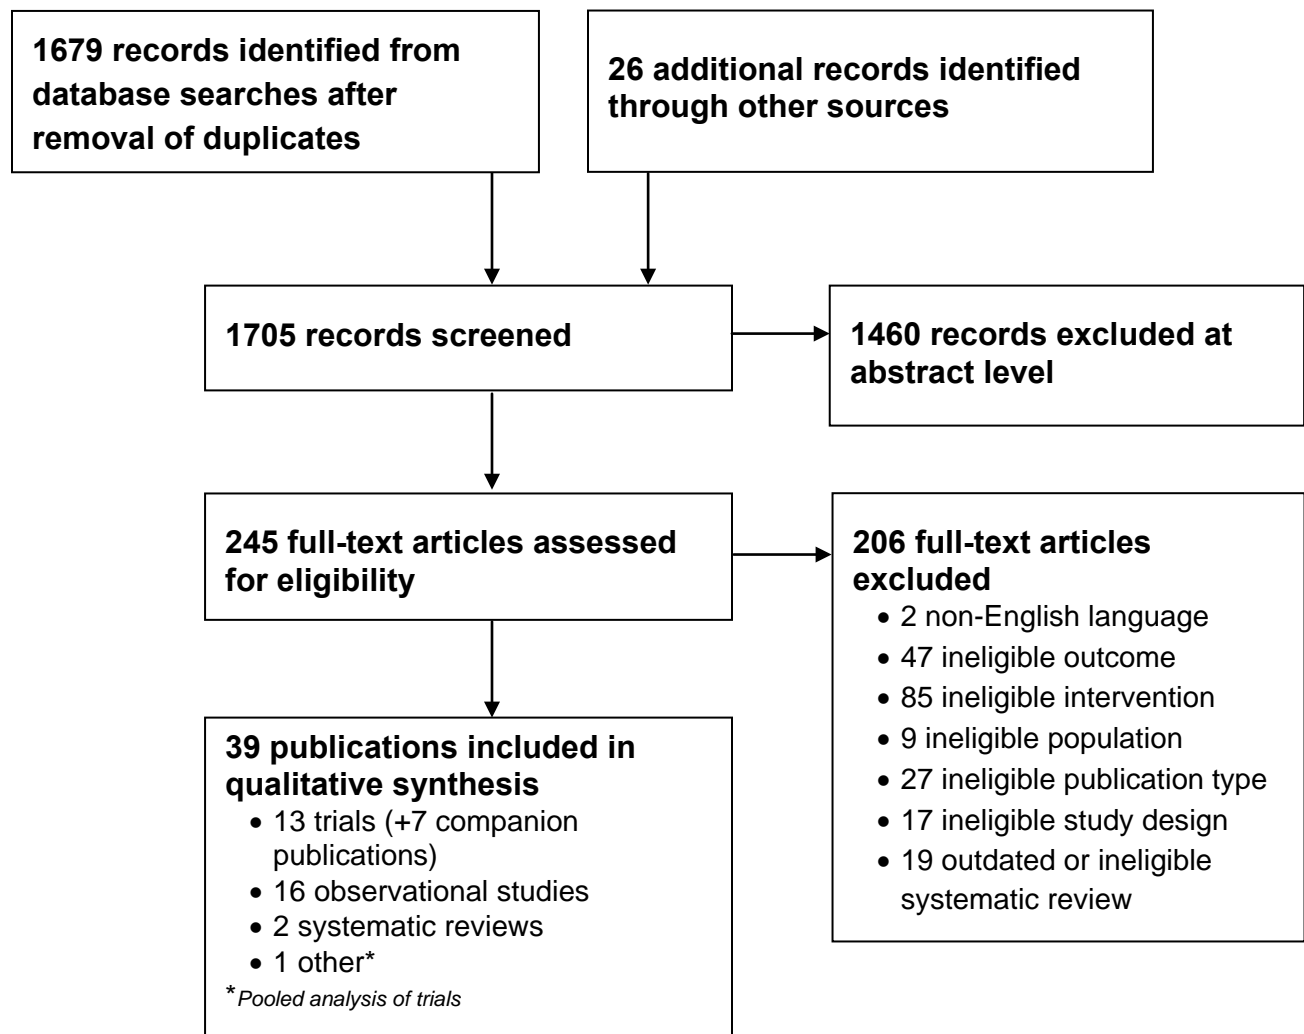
1679 records identified from database searches after removal of duplicates

26 additional records identified through other sources

1705 records screened

1460 records excluded at abstract level

245 full-text articles assessed for eligibility

206 full-text articles excluded
• 2 non-English language
• 47 ineligible outcome
• 85 ineligible intervention
• 9 ineligible population
• 27 ineligible publication type
• 17 ineligible study design
• 19 outdated or ineligible systematic review

39 publications included in qualitative synthesis
• 13 trials (+7 companion publications)
• 16 observational studies
• 2 systematic reviews
• 1 other*
*Pooled analysis of trials